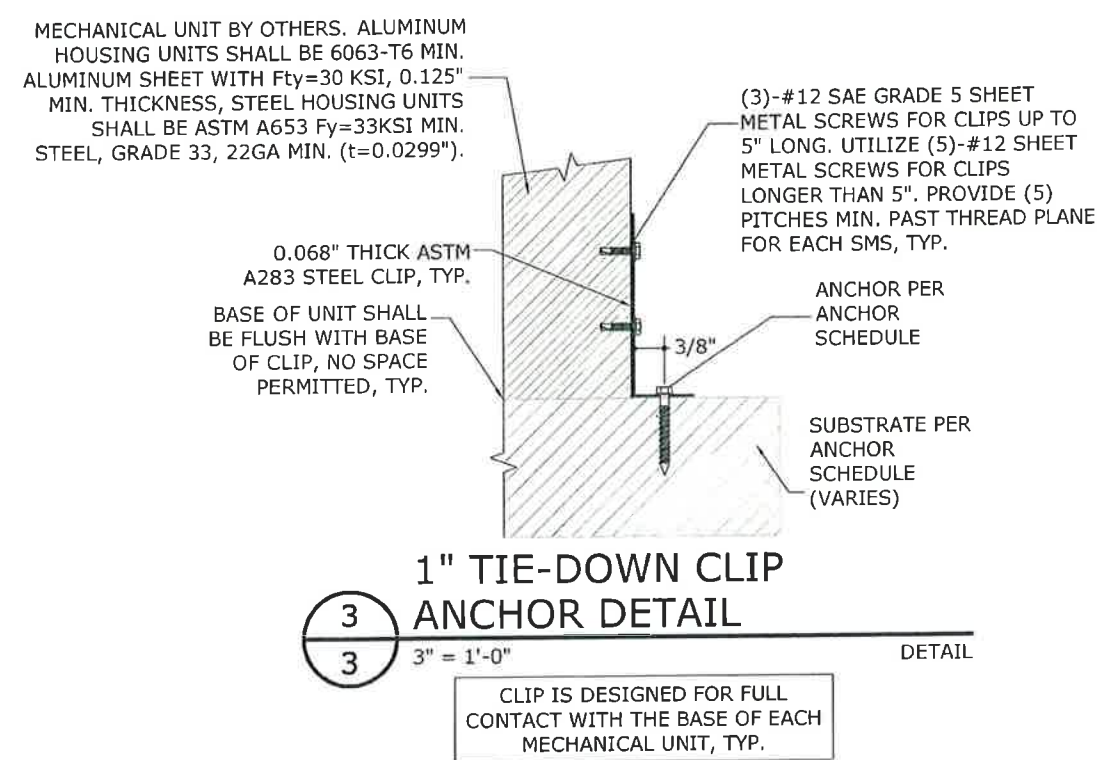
MECHANICAL UNIT BY OTHERS. ALUMINUM HOUSING UNITS SHALL BE 6063-T6 MIN. ALUMINUM SHEET WITH Fty=30 KSI, 0.125" MIN. THICKNESS, STEEL HOUSING UNITS SHALL BE ASTM A653 Fy=33KSI MIN. STEEL, GRADE 33, 22GA MIN. (t=0.0299").

(3)-#12 SAE GRADE 5 SHEET METAL SCREWS FOR CLIPS UP TO 5" LONG. UTILIZE (5)-#12 SHEET METAL SCREWS FOR CLIPS LONGER THAN 5". PROVIDE (5) PITCHES MIN. PAST THREAD PLANE FOR EACH SMS, TYP.

0.068" THICK ASTM A283 STEEL CLIP, TYP.

BASE OF UNIT SHALL BE FLUSH WITH BASE OF CLIP, NO SPACE PERMITTED, TYP.

ANCHOR PER ANCHOR SCHEDULE

3/8"

SUBSTRATE PER ANCHOR SCHEDULE (VARIES)

1" TIE-DOWN CLIP ANCHOR DETAIL

3
3

3" = 1'-0"

DETAIL

CLIP IS DESIGNED FOR FULL CONTACT WITH THE BASE OF EACH MECHANICAL UNIT, TYP.